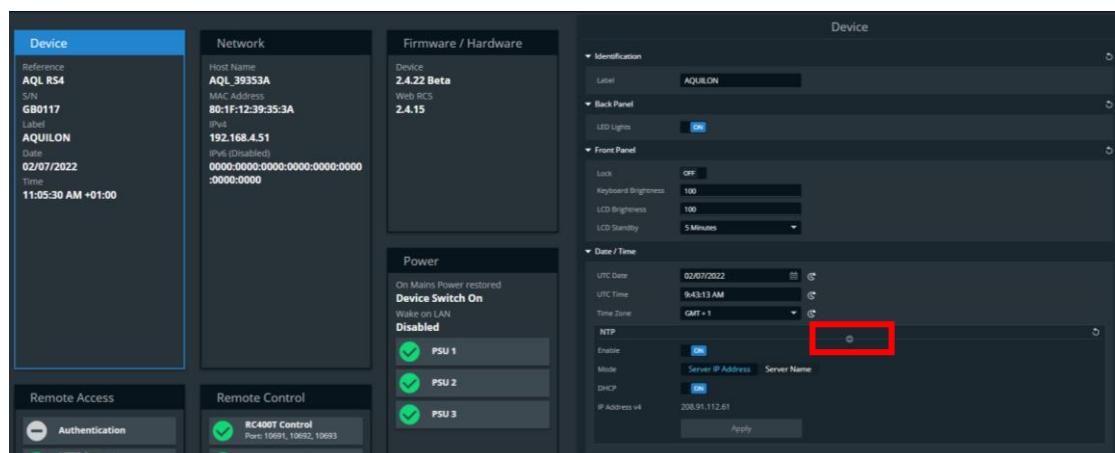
Device
Reference
AQL RS4
S/N
GB0117
Label
AQUILON
Date
02/07/2022
Time
11:05:30 AM +01:00

Network
Host Name
AQL_39353A
MAC Address
80:1F:12:39:35:3A
IPv4
192.168.4.51
IPv6 (Disabled)
0000:0000:0000:0000:0000:0000:0000:0000

Firmware / Hardware
Device
2.4.22 Beta
Web RCS
2.4.15

Power
On Mains Power restored
Device Switch On
Wake on LAN
Disabled
PSU 1
PSU 2
PSU 3

Remote Access
Authentication

Remote Control
RC400T Control
Port: 10691, 10692, 10693

Device
Identification
Label AQUILON
Back Panel
LED Lights ON
Front Panel
Lock OFF
Keyboard Brightness 100
LCD Brightness 100
LCD Standby 5 Minutes
Date / Time
UTC Date 02/07/2022
UTC Time 9:43:13 AM
Time Zone GMT + 1
NTP
Enable ON
Mode Server IP Address Server Name
DHCP ON
IP Address v4 208.91.112.61
Apply